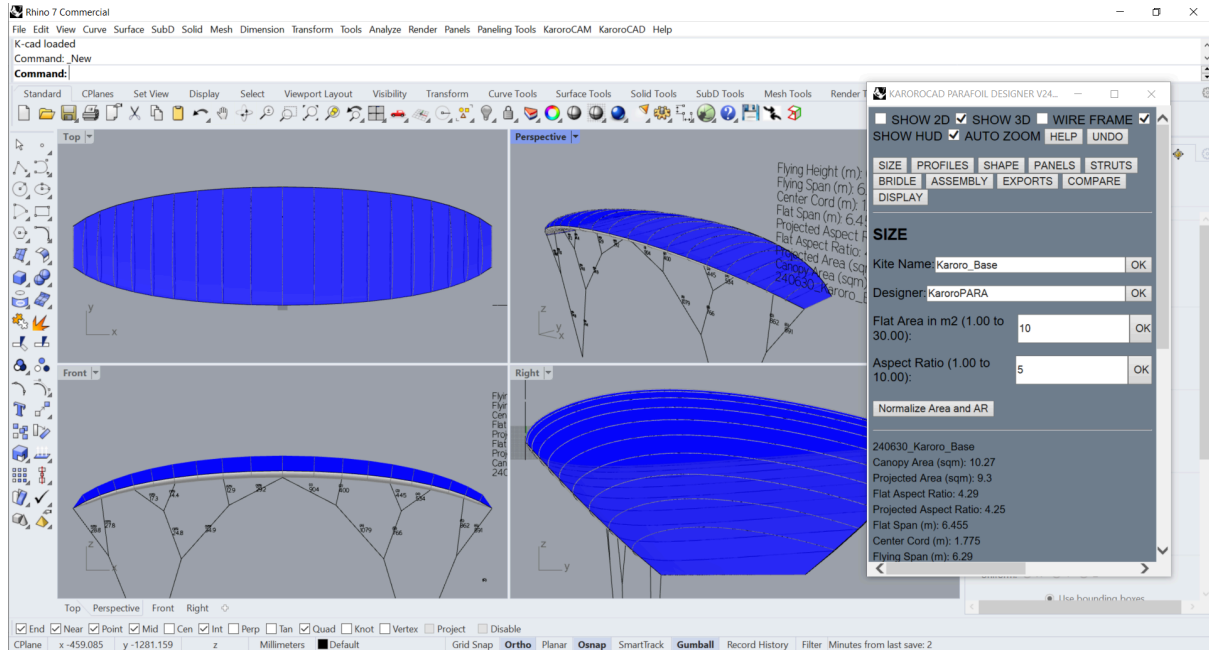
Rhino 7 Commercial
File Edit View Curve Surface SubD Solid Mesh Dimension Transform Tools Analyze Render Panels Paneling Tools KaroroCAM KaroroCAD Help
K-cad loaded
Command: _New
Command:

Standard CPlanes Set View Display Select Viewport Layout Visibility Transform Curve Tools Surface Tools Solid Tools SubD Tools Mesh Tools Render T

Top
Perspective
Flying Height (m):
Flying Span (m): 6.
Center Cord (m): 1
Flat Span (m): 6.45
Projected Aspect R
Flat Aspect Ratio:
Projected Area (sq
Canopy Area (sq
240630_Karoro_B
Front
Right

KAROROCAD PARAFOIL DESIGNER V24...
SHOW 2D ☑ SHOW 3D ☐ WIRE FRAME ☑
SHOW HUD ☑ AUTO ZOOM HELP UNDO
SIZE PROFILES SHAPE PANELS STRUTS BRIDLE ASSEMBLY EXPORTS COMPARE DISPLAY
SIZE
Kite Name: Karoro_Base OK
Designer: KaroroPARA OK
Flat Area in m2 (1.00 to 30.00): 10 OK
Aspect Ratio (1.00 to 10.00): 5 OK
Normalize Area and AR
240630_Karoro_Base
Canopy Area (sqm): 10.27
Projected Area (sqm): 9.3
Flat Aspect Ratio: 4.29
Projected Aspect Ratio: 4.25
Flat Span (m): 6.455
Center Cord (m): 1.775
Flying Span (m): 6.29

Use bounding boxes

Top Perspective Front Right
End Near Point Mid Cen Int Perp Tan Quad Knot Vertex Project Disable
CPlane x -459.085 y -1281.159 z Millimeters Default Grid Snap Ortho Planar Osnap SmartTrack Gumball Record History Filter Minutes from last save: 2